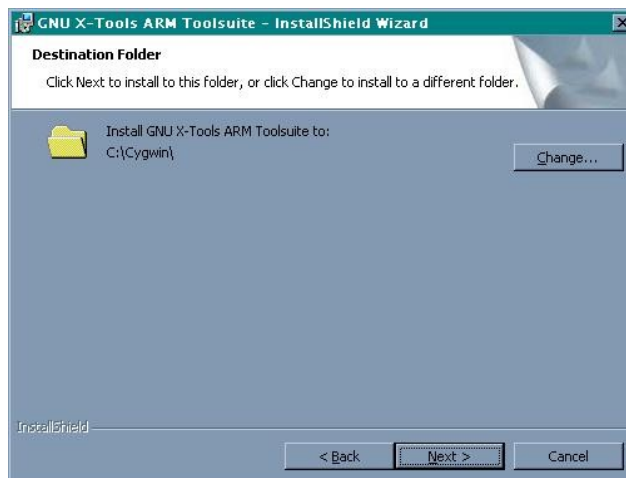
GNU X-Tools ARM Toolsuite - InstallShield Wizard

Destination Folder

Click Next to install to this folder, or click Change to install to a different folder.

Install GNU X-Tools ARM Toolsuite to:
C:\Cygwin\

Change...

InstallShield

< Back

Next >

Cancel